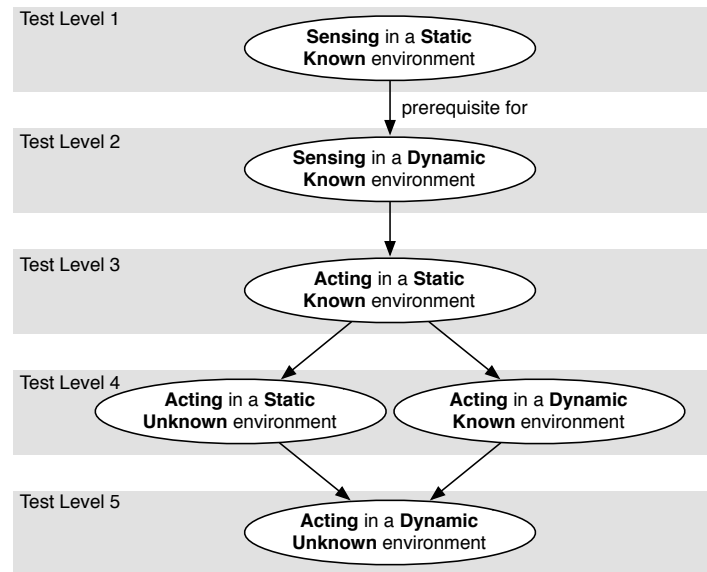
Test Level 1

Sensing in a Static Known environment

prerequisite for

Test Level 2

Sensing in a Dynamic Known environment

Test Level 3

Acting in a Static Known environment

Test Level 4

Acting in a Static Unknown environment

Acting in a Dynamic Known environment

Test Level 5

Acting in a Dynamic Unknown environment